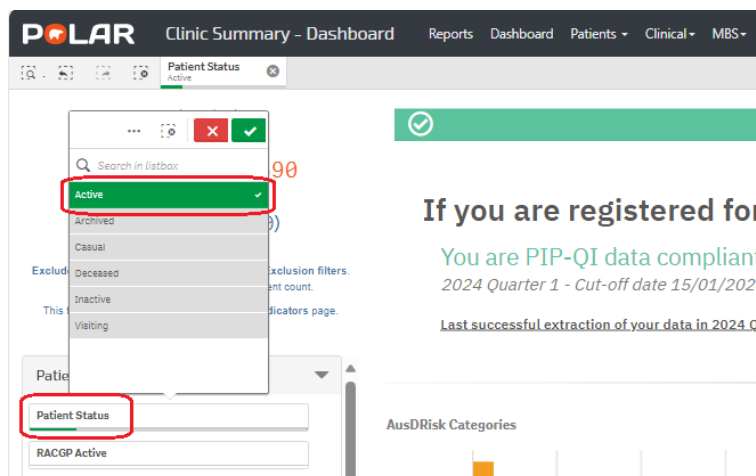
POLAR Clinic Summary - Dashboard Reports Dashboard Patients ▾ Clinical ▾ MBS ▾

Patient Status
Active

Search in listbox

Active ✔
Archived
Casual
Deceased
Inactive
Visiting

90

9)

Exclude

exclusion filters.

ent count.

This

dicators page.

Patie

Patient Status

RACGP Active

If you are registered fo

You are PIP-QI data complian

2024 Quarter 1 - Cut-off date 15/01/202

Last successful extraction of your data in 2024 Q

AusDRisk Categories